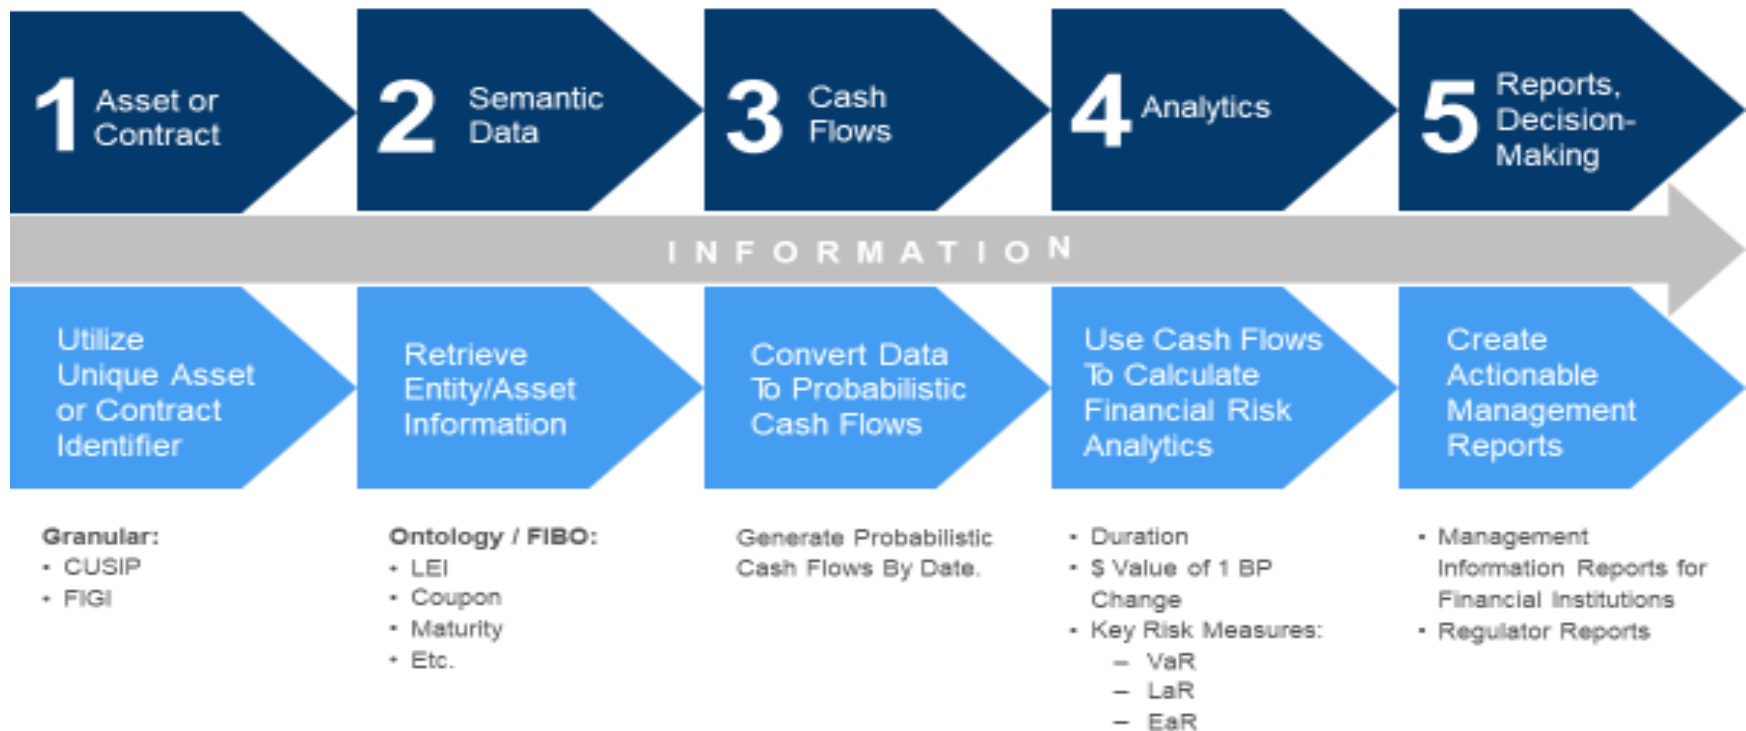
1 Asset or Contract

2 Semantic Data

3 Cash Flows

4 Analytics

5 Reports, Decision-Making

INFORMATION

Utilize Unique Asset or Contract Identifier

Retrieve Entity/Asset Information

Convert Data To Probabilistic Cash Flows

Use Cash Flows To Calculate Financial Risk Analytics

Create Actionable Management Reports

Granular:
• CUSIP
• FIGI

Ontology / FIBO:
• LEI
• Coupon
• Maturity
• Etc.

Generate Probabilistic Cash Flows By Date.

• Duration
• $ Value of 1 BP Change
• Key Risk Measures:
– VaR
– LaR
– EaR

• Management Information Reports for Financial Institutions
• Regulator Reports